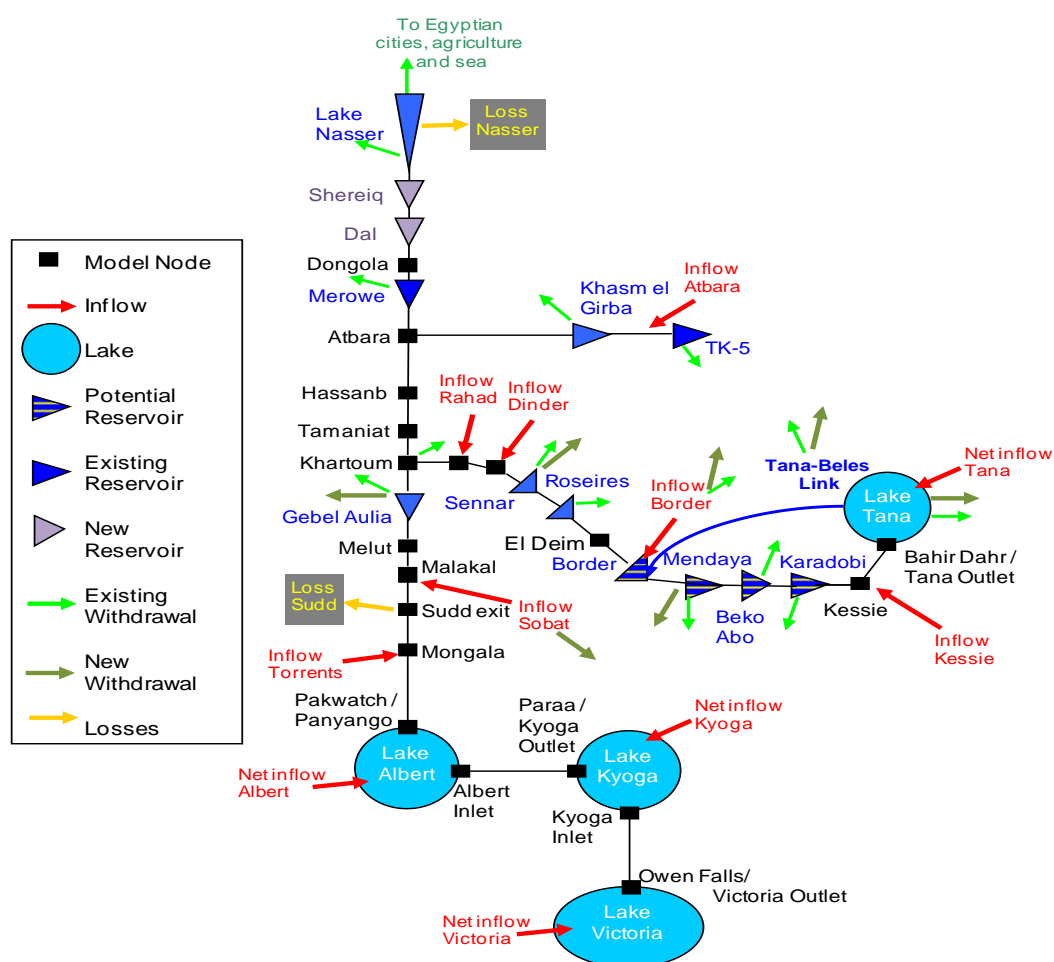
To Egyptian cities, agriculture and sea

Lake Nasser

Loss Nasser

Shereiq

Dal

Model Node

Inflow

Lake

Potential Reservoir

Existing Reservoir

New Reservoir

Existing Withdrawal

New Withdrawal

Losses

Dongola

Merowe

Khasm el Girba

Inflow Atbara

Atbara

TK-5

Hassanb

Inflow Rahad

Inflow Dinder

Tamaniat

Khartoum

Roseires

Tana-Beles Link

Net inflow Tana

Sennar

Inflow Border

Lake Tana

Gebel Aulia

El Deim

Melut

Border

Mendaya

Karadobi

Bahir Dahr / Tana Outlet

Malakal

Loss Sudd

Sudd exit

Inflow Sobat

Beko Abo

Kessie

Inflow Kessie

Inflow Torrents

Mongala

Pakwatch / Panyango

Paraa / Kyoga Outlet

Net inflow Kyoga

Lake Albert

Lake Kyoga

Net inflow Albert

Albert Inlet

Kyoga Inlet

Owen Falls/ Victoria Outlet

Lake Victoria

Net inflow Victoria